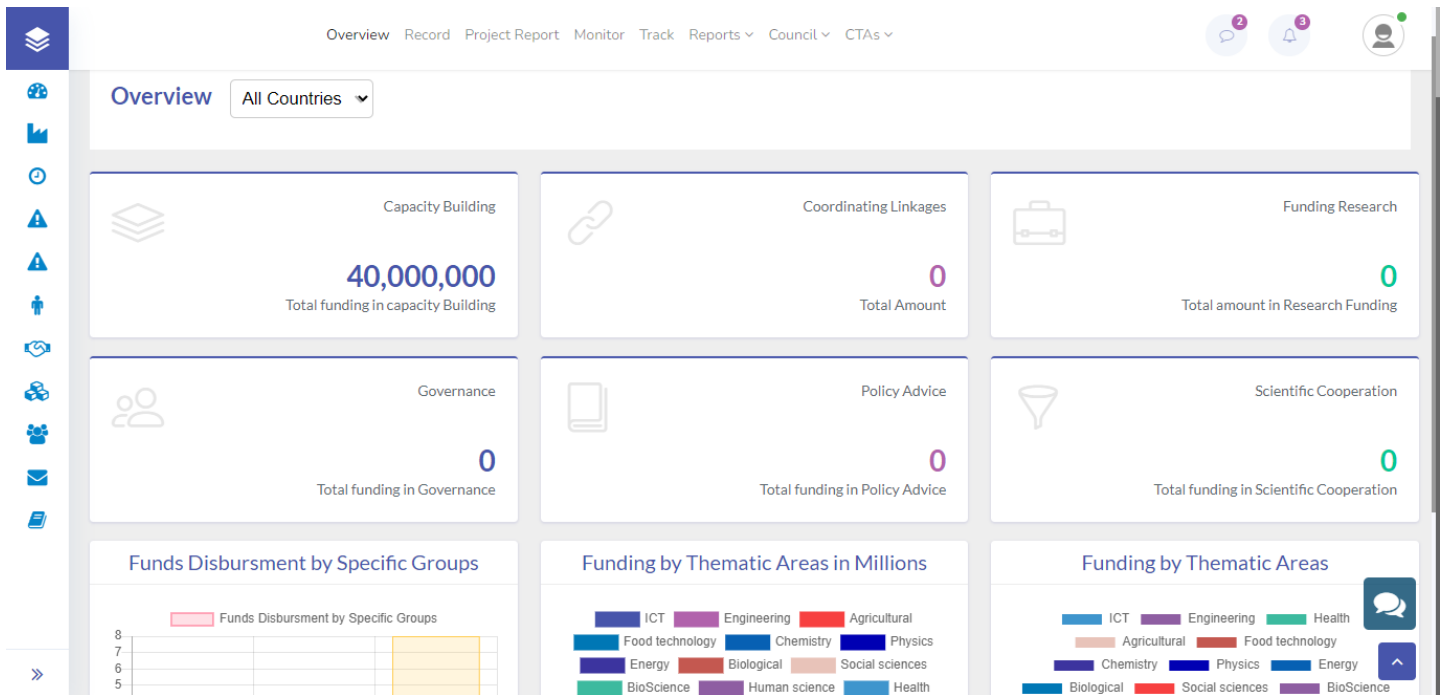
Overview Record Project Report Monitor Track Reports Council CTAs

2 3

Overview All Countries

Capacity Building
40,000,000
Total funding in capacity Building

Coordinating Linkages
0
Total Amount

Funding Research
0
Total amount in Research Funding

Governance
0
Total funding in Governance

Policy Advice
0
Total funding in Policy Advice

Scientific Cooperation
0
Total funding in Scientific Cooperation

Funds Disbursment by Specific Groups

Funds Disbursment by Specific Groups

8
7
6
5

Funding by Thematic Areas in Millions

ICT Engineering Agricultural Food technology Chemistry Physics Energy Biological Social sciences BioScience Human science Health

Funding by Thematic Areas

ICT Engineering Health Agricultural Food technology Chemistry Physics Energy Biological Social sciences BioScience

»